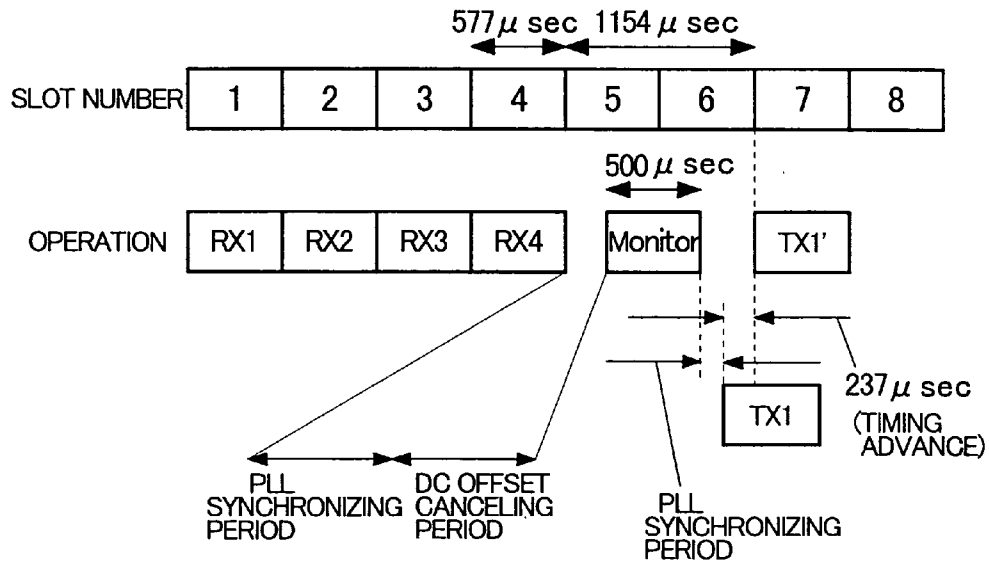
$577\mu$ sec $1154\mu$ sec

SLOT NUMBER

| 1 | 2 | 3 | 4 | 5 | 6 | 7 | 8 |
|---|---|---|---|---|---|---|---|

$500\mu$ sec

OPERATION RX1 RX2 RX3 RX4 Monitor TX1'

$237\mu$ sec (TIMING ADVANCE)

TX1

PLL SYNCHRONIZING PERIOD

DC OFFSET CANCELING PERIOD

PLL SYNCHRONIZING PERIOD